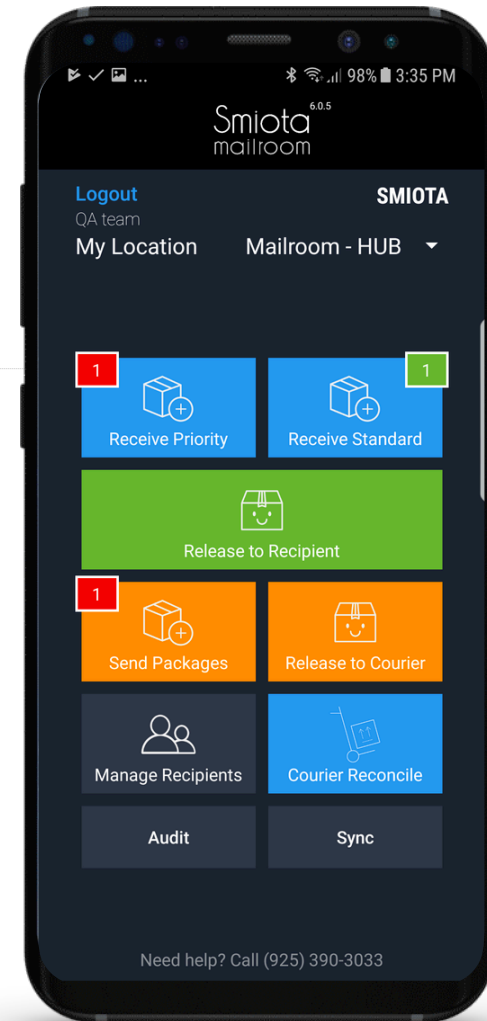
98% 3:35 PM

Smiota 6.0.5
mailroom

Logout
QA team
SMIOTA
My Location
Mailroom - HUB

1
Receive Priority
1
Receive Standard
Release to Recipient
1
Send Packages
Release to Courier
Manage Recipients
Courier Reconcile
Audit
Sync

Need help? Call (925) 390-3033